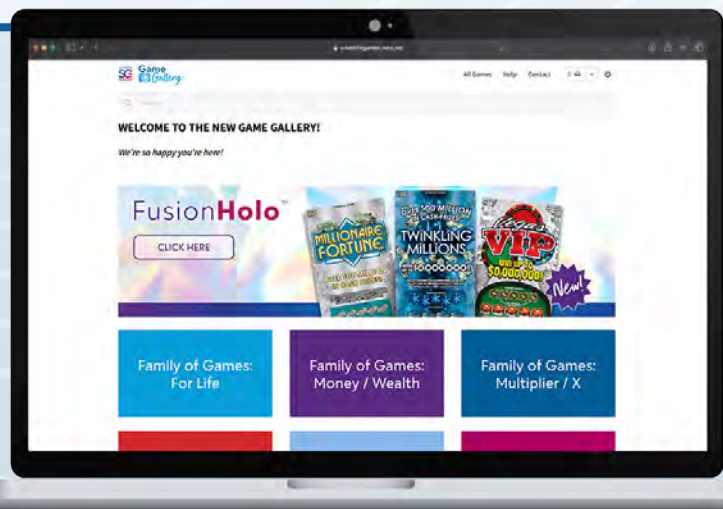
SG Game Gallery

All Games Help Contact

WELCOME TO THE NEW GAME GALLERY!

We're so happy you're here!

FusionHolo™

CLICK HERE

MILLIONAIRE FORTUNE

TWINKLING MILLIONS

VIP

New!

Family of Games: For Life

Family of Games: Money / Wealth

Family of Games: Multiplier / X